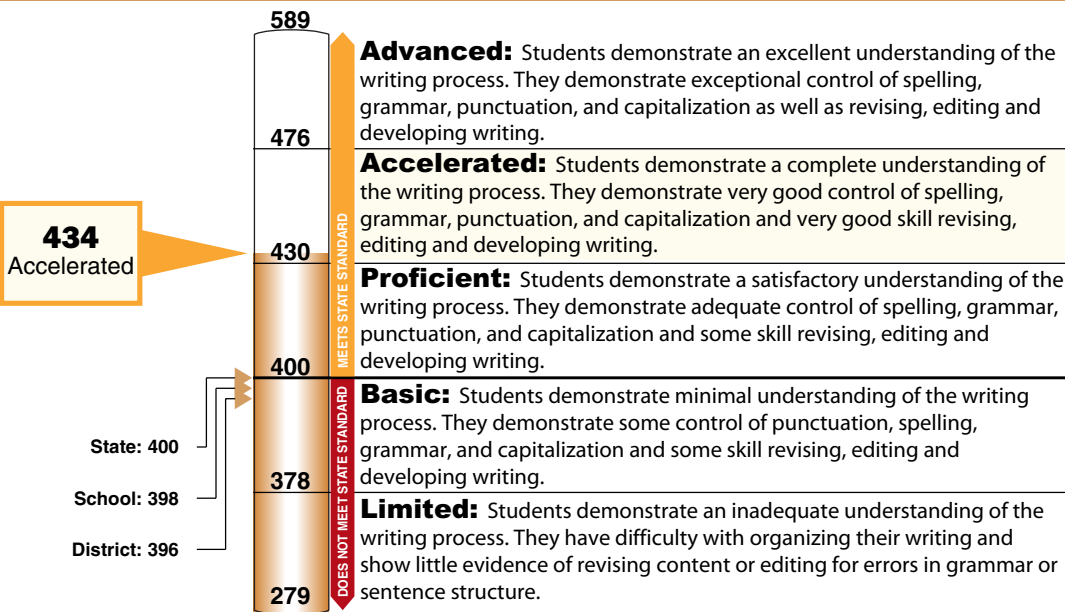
434
Accelerated

State: 400

School: 398

District: 396

589

476

430

400

378

279

MEETS STATE STANDARD

DOES NOT MEET STATE STANDARD

**Advanced:** Students demonstrate an excellent understanding of the writing process. They demonstrate exceptional control of spelling, grammar, punctuation, and capitalization as well as revising, editing and developing writing.

**Accelerated:** Students demonstrate a complete understanding of the writing process. They demonstrate very good control of spelling, grammar, punctuation, and capitalization and very good skill revising, editing and developing writing.

**Proficient:** Students demonstrate a satisfactory understanding of the writing process. They demonstrate adequate control of spelling, grammar, punctuation, and capitalization and some skill revising, editing and developing writing.

**Basic:** Students demonstrate minimal understanding of the writing process. They demonstrate some control of punctuation, spelling, grammar, and capitalization and some skill revising, editing and developing writing.

**Limited:** Students demonstrate an inadequate understanding of the writing process. They have difficulty with organizing their writing and show little evidence of revising content or editing for errors in grammar or sentence structure.